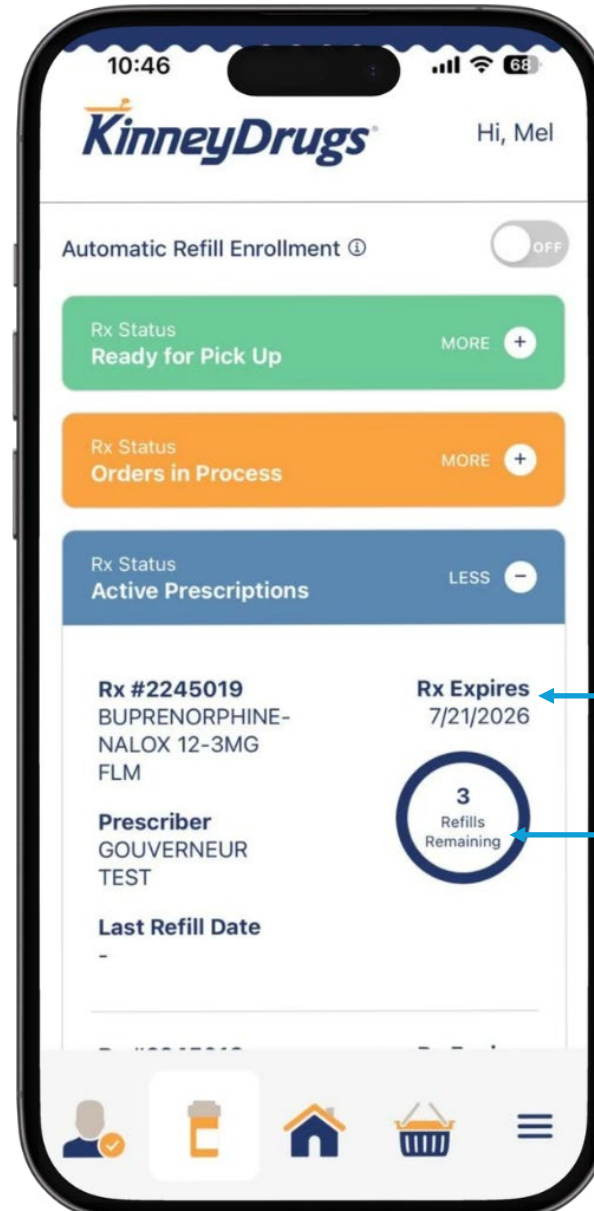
10:46

68

KinneyDrugs

Hi, Mel

Automatic Refill Enrollment ⓘ

OFF

Rx Status
Ready for Pick Up

MORE +

Rx Status
Orders in Process

MORE +

Rx Status
Active Prescriptions

LESS −

Rx #2245019
BUPRENORPHINE-NALOX 12-3MG FLM

Rx Expires
7/21/2026

3
Refills
Remaining

Prescriber
GOUVERNEUR TEST

Last Refill Date
-

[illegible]